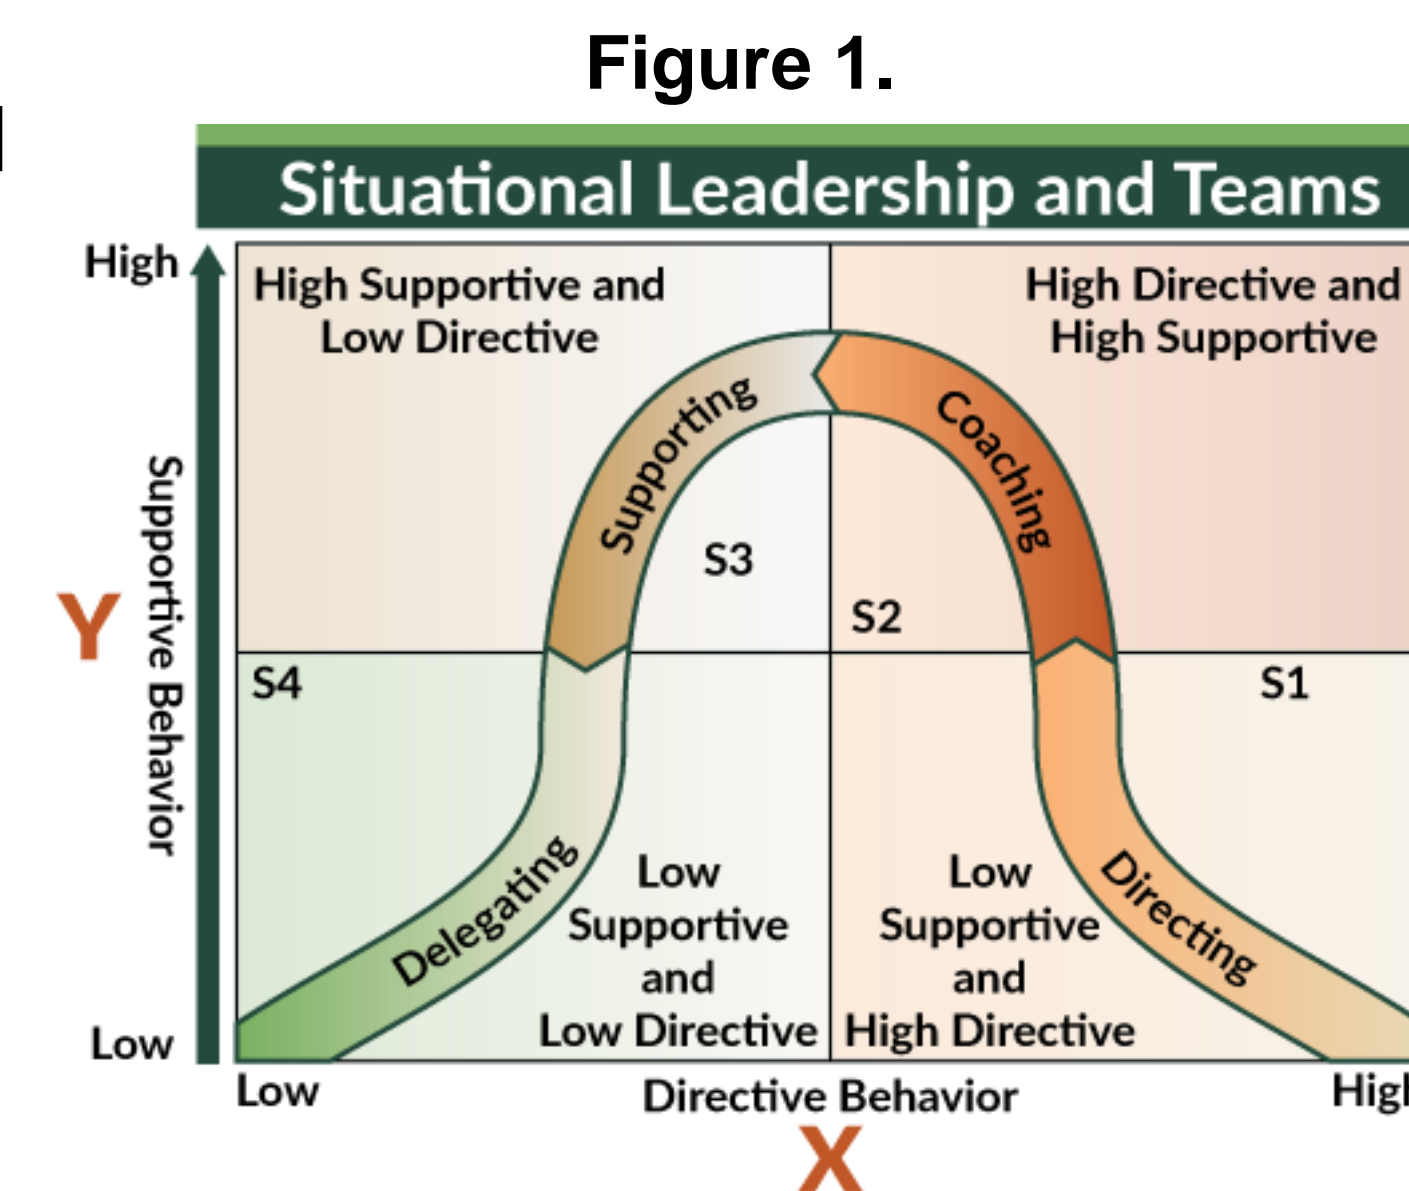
Figure 1.

Situational Leadership and Teams

High

Y

Supportive Behavior

Low

High Supportive and Low Directive

High Directive and High Supportive

Supporting

Coaching

S3

S2

S4

S1

Delegating

Directing

Low Supportive and Low Directive

Low Supportive and High Directive

Low

Directive Behavior

Higl

X